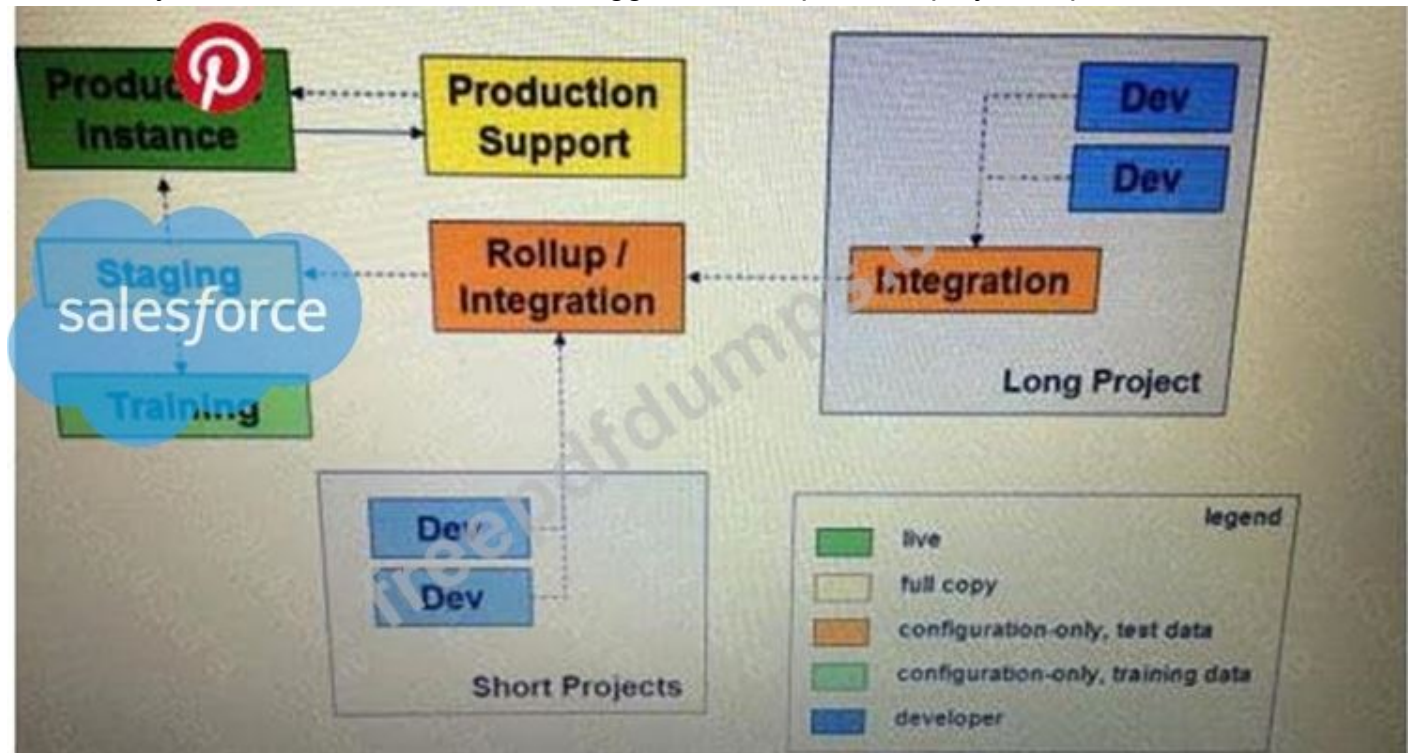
Produc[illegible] Instance

Production Support

Dev

Dev

Staging

salesforce

Rollup / Integration

Integration

Long Project

Training

Dev

Dev

Short Projects

legend

live

full copy

configuration-only, test data

configuration-only, training data

developer